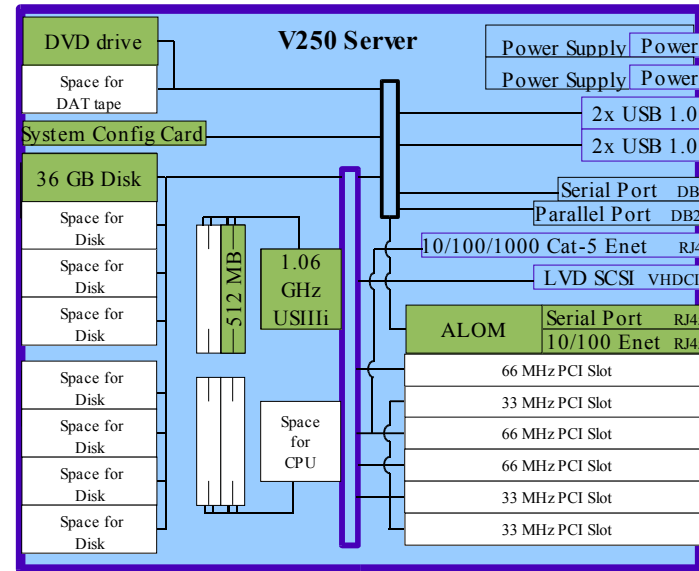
DVD drive

Space for DAT tape

V250 Server

Power Supply Power

Power Supply Power

2x USB 1.0

2x USB 1.0

System Config Card

36 GB Disk

Space for Disk

Space for Disk

Space for Disk

Space for Disk

Space for Disk

Space for Disk

Space for Disk

512 MB

1.06 GHz USIIIi

Space for CPU

Serial Port DB

Parallel Port DB2

10/100/1000 Cat-5 Enet RJ4

LVD SCSI VHDCI

ALOM

Serial Port RJ4

10/100 Enet RJ4

66 MHz PCI Slot

33 MHz PCI Slot

66 MHz PCI Slot

66 MHz PCI Slot

33 MHz PCI Slot

33 MHz PCI Slot